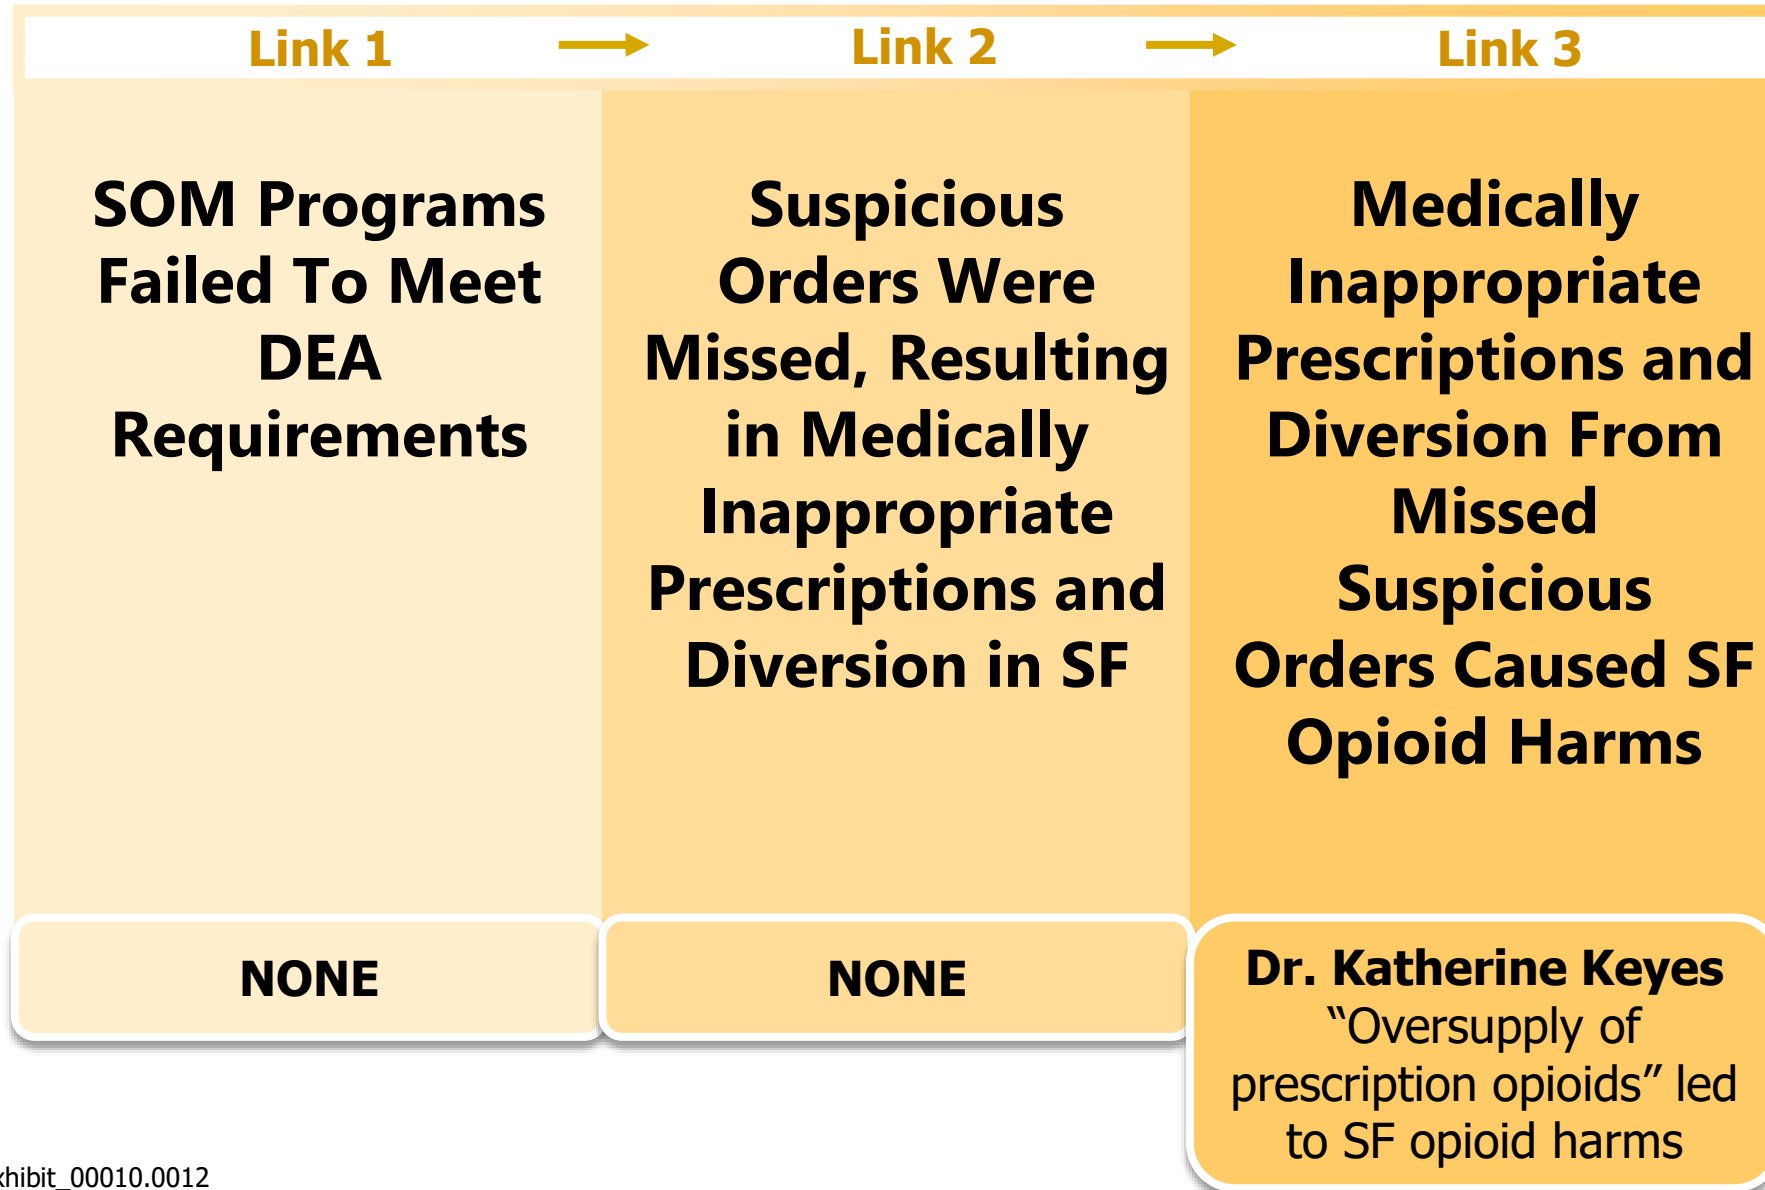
Link 1

Link 2

Link 3

SOM Programs Failed To Meet DEA Requirements

Suspicious Orders Were Missed, Resulting in Medically Inappropriate Prescriptions and Diversion in SF

Medically Inappropriate Prescriptions and Diversion From Missed Suspicious Orders Caused SF Opioid Harms

NONE

NONE

Dr. Katherine Keyes
“Oversupply of prescription opioids” led to SF opioid harms

xhibit_00010.0012